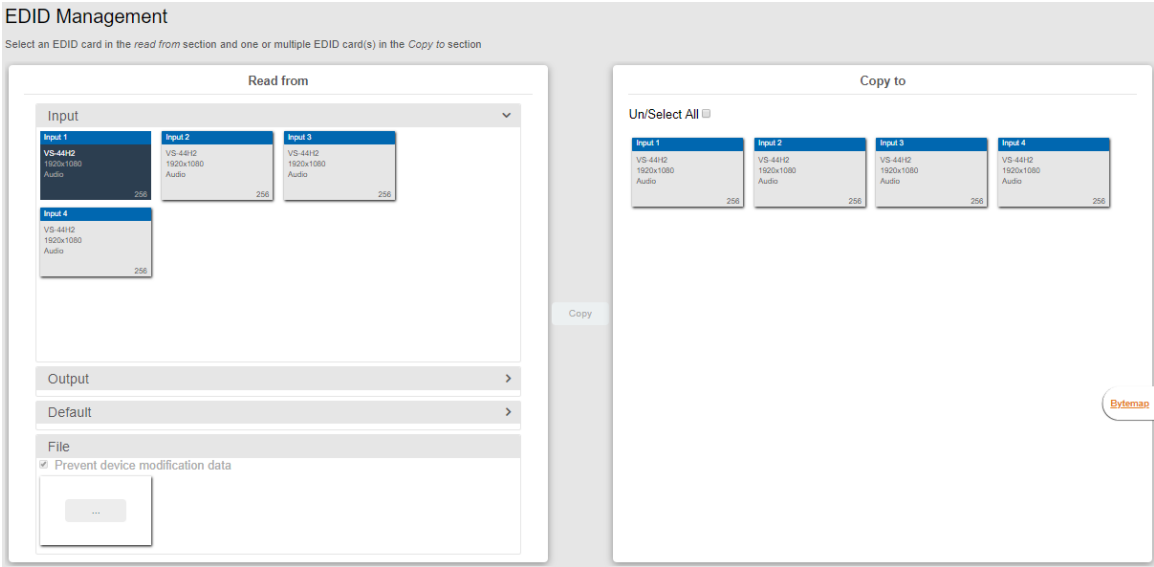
EDID Management

Select an EDID card in the *read from* section and one or multiple EDID card(s) in the *Copy to* section

Read from

Input

Input 1
VS-44H2
1920x1080
Audio
256

Input 2
VS-44H2
1920x1080
Audio
256

Input 3
VS-44H2
1920x1080
Audio
256

Input 4
VS-44H2
1920x1080
Audio
256

Output

Default

File

Prevent device modification data

...

Copy

Copy to

Un/Select All

Input 1
VS-44H2
1920x1080
Audio
256

Input 2
VS-44H2
1920x1080
Audio
256

Input 3
VS-44H2
1920x1080
Audio
256

Input 4
VS-44H2
1920x1080
Audio
256

Bytemap